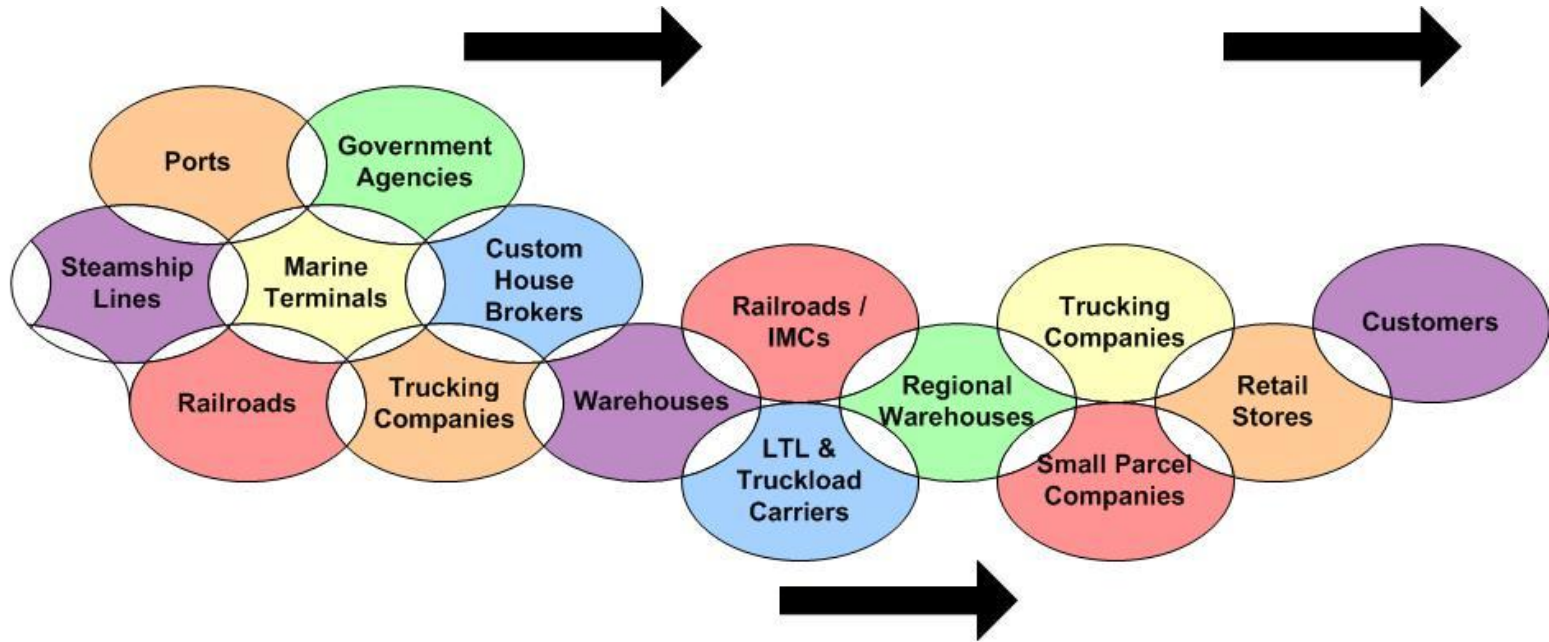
Ports

Government Agencies

Steamship Lines

Marine Terminals

Custom House Brokers

Railroads

Trucking Companies

Warehouses

Railroads / IMCs

LTL & Truckload Carriers

Regional Warehouses

Trucking Companies

Small Parcel Companies

Retail Stores

Customers